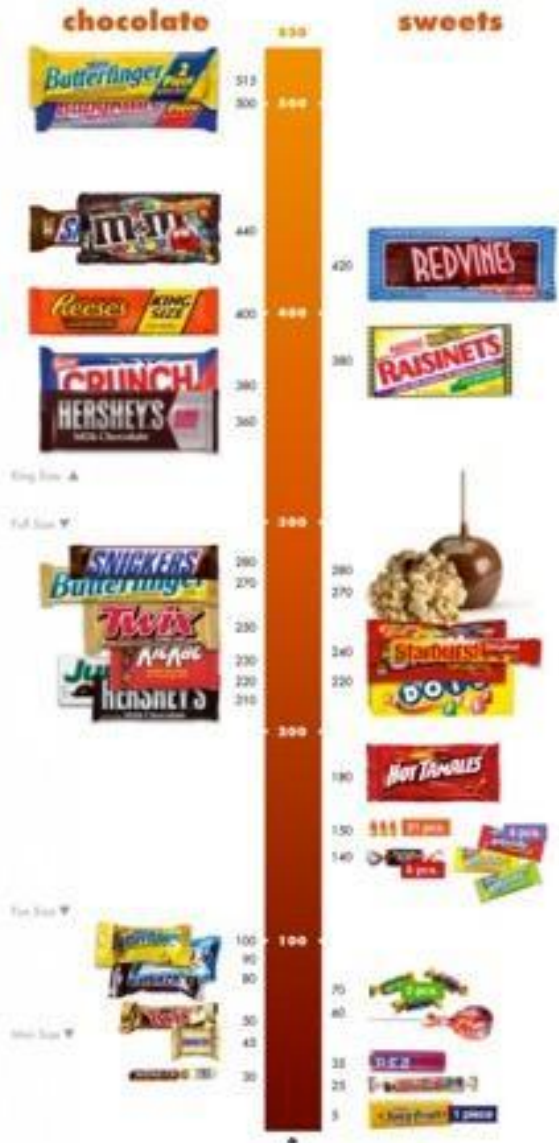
chocolate

sweets

550

500

400

300

200

100

513
500

440

400

380
360

King Size ▲

Full Size ▼

280
270

250

230
220
210

Fun Size ▼

100
90
80

50
45

30

Mini Size ▼

420

380

280
270

240
220

180

150
140

70
60

35
25

5

Butterfinger
M&M's
Reese's KING SIZE
CRUNCH
HERSHEY'S
SNICKERS
Butterfinger
Twix
KitKat
HERSHEY'S
REDVINES
RAISINETS
Starburst
DOTS
HOT TAMALES